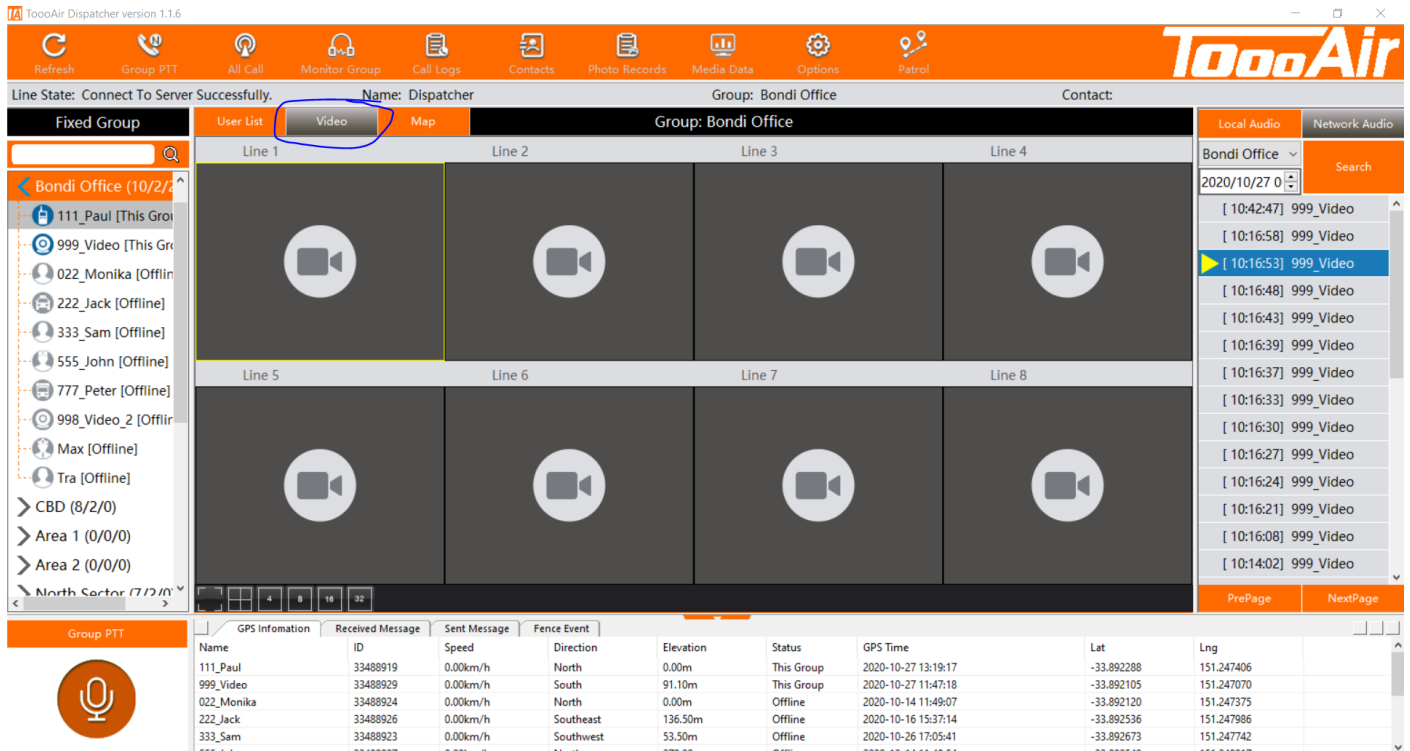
TA ToooAir Dispatcher version 1.1.6

Refresh
Group PTT
All Call
Monitor Group
Call Logs
Contacts
Photo Records
Media Data
Options
Patrol

ToooAir

Line State: Connect To Server Successfully.
Name: Dispatcher
Group: Bondi Office
Contact:

Fixed Group

Bondi Office (10/2/
111_Paul [This Grou
999_Video [This Gro
022_Monika [Offlin
222_Jack [Offline]
333_Sam [Offline]
555_John [Offline]
777_Peter [Offline]
998_Video_2 [Offlin
Max [Offline]
Tra [Offline]
CBD (8/2/0)
Area 1 (0/0/0)
Area 2 (0/0/0)
North Sector (7/2/0)

User List
Video
Map
Group: Bondi Office

Line 1
Line 2
Line 3
Line 4
Line 5
Line 6
Line 7
Line 8

4
8
16
32

Local Audio
Network Audio
Bondi Office
Search
2020/10/27 0

[ 10:42:47] 999_Video
[ 10:16:58] 999_Video
[ 10:16:53] 999_Video
[ 10:16:48] 999_Video
[ 10:16:43] 999_Video
[ 10:16:39] 999_Video
[ 10:16:37] 999_Video
[ 10:16:33] 999_Video
[ 10:16:30] 999_Video
[ 10:16:27] 999_Video
[ 10:16:24] 999_Video
[ 10:16:21] 999_Video
[ 10:16:08] 999_Video
[ 10:14:02] 999_Video

PrePage
NextPage

Group PTT

GPS Infomation
Received Message
Sent Message
Fence Event

| Name | ID | Speed | Direction | Elevation | Status | GPS Time | Lat | Lng |
|---|---|---|---|---|---|---|---|---|
| 111_Paul | 33488919 | 0.00km/h | North | 0.00m | This Group | 2020-10-27 13:19:17 | -33.892288 | 151.247406 |
| 999_Video | 33488929 | 0.00km/h | South | 91.10m | This Group | 2020-10-27 11:47:18 | -33.892105 | 151.247070 |
| 022_Monika | 33488924 | 0.00km/h | North | 0.00m | Offline | 2020-10-14 11:49:07 | -33.892120 | 151.247375 |
| 222_Jack | 33488926 | 0.00km/h | Southeast | 136.50m | Offline | 2020-10-16 15:37:14 | -33.892536 | 151.247986 |
| 333_Sam | 33488923 | 0.00km/h | Southwest | 53.50m | Offline | 2020-10-26 17:05:41 | -33.892673 | 151.247742 |